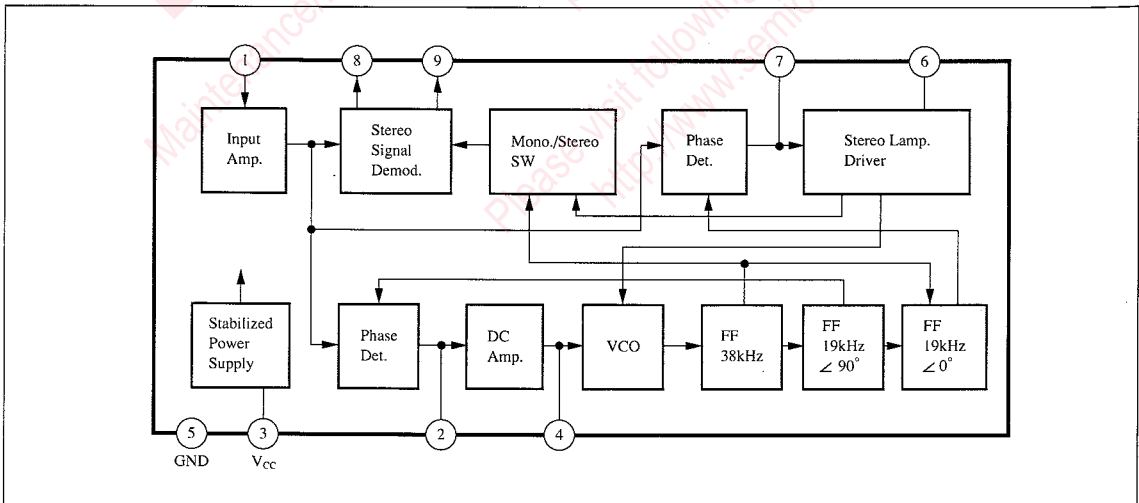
1
8
9
7
6
Input Amp.
Stereo Signal Demod.
Mono./Stereo SW
Phase Det.
Stereo Lamp. Driver
Stabilized Power Supply
Phase Det.
DC Amp.
VCO
FF 38kHz
FF 19kHz $\angle 90^\circ$
FF 19kHz $\angle 0^\circ$
5
GND
3
$V_{CC}$
2
4